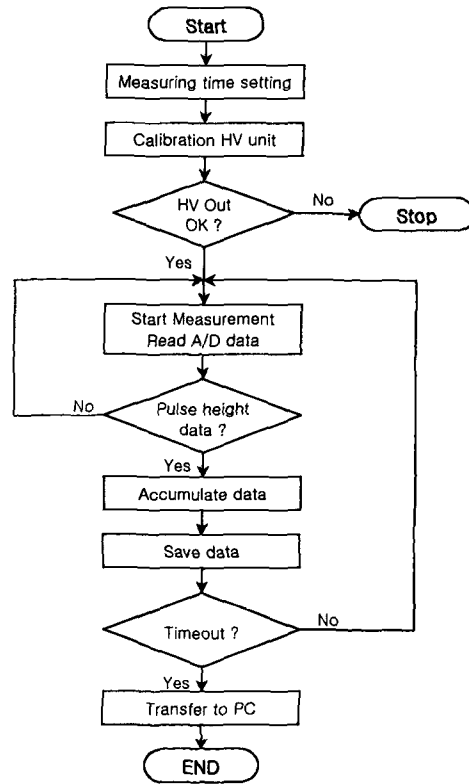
Start

Measuring time setting

Calibration HV unit

HV Out OK ?

No

Stop

Yes

Start Measurement
Read A/D data

No

Pulse height data ?

Yes

Accumulate data

Save data

Timeout ?

No

Yes

Transfer to PC

END